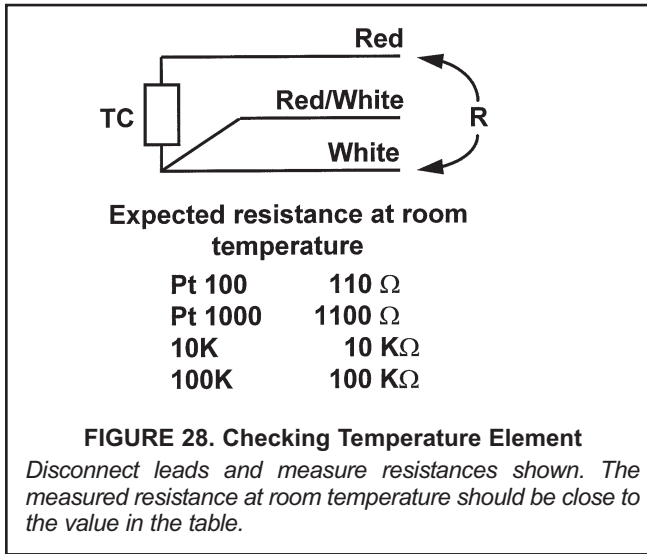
Red

TC

Red/White

R

White

Expected resistance at room temperature

| | |
|---|---|
| Pt 100 | 110 $\Omega$ |
| Pt 1000 | 1100 $\Omega$ |
| 10K | 10 K$\Omega$ |
| 100K | 100 K$\Omega$ |

FIGURE 28. Checking Temperature Element

Disconnect leads and measure resistances shown. The measured resistance at room temperature should be close to the value in the table.